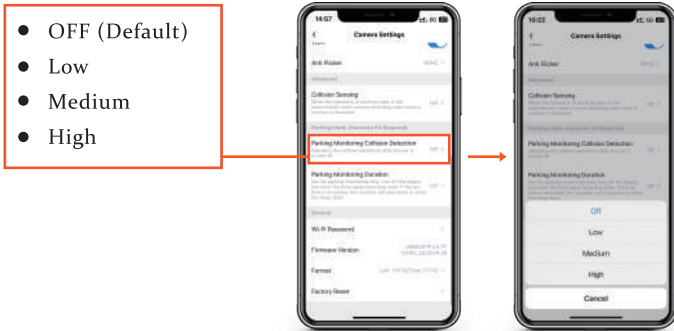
- OFF (Default)
- Low
- Medium
- High

14:57

Camera Settings

Anti Flicker

Advanced

Collision Sensing

Parking Mode (Hardwire Kit Required)

Parking Monitoring Collision Detection

Parking Monitoring Duration

General

Wi-Fi Password

Firmware Version

Format

Factory Reset

10:22

Camera Settings

Anti Flicker

Advanced

Collision Sensing

Parking Monitoring Collision Detection

Parking Monitoring Duration

Off

Low

Medium

High

Cancel